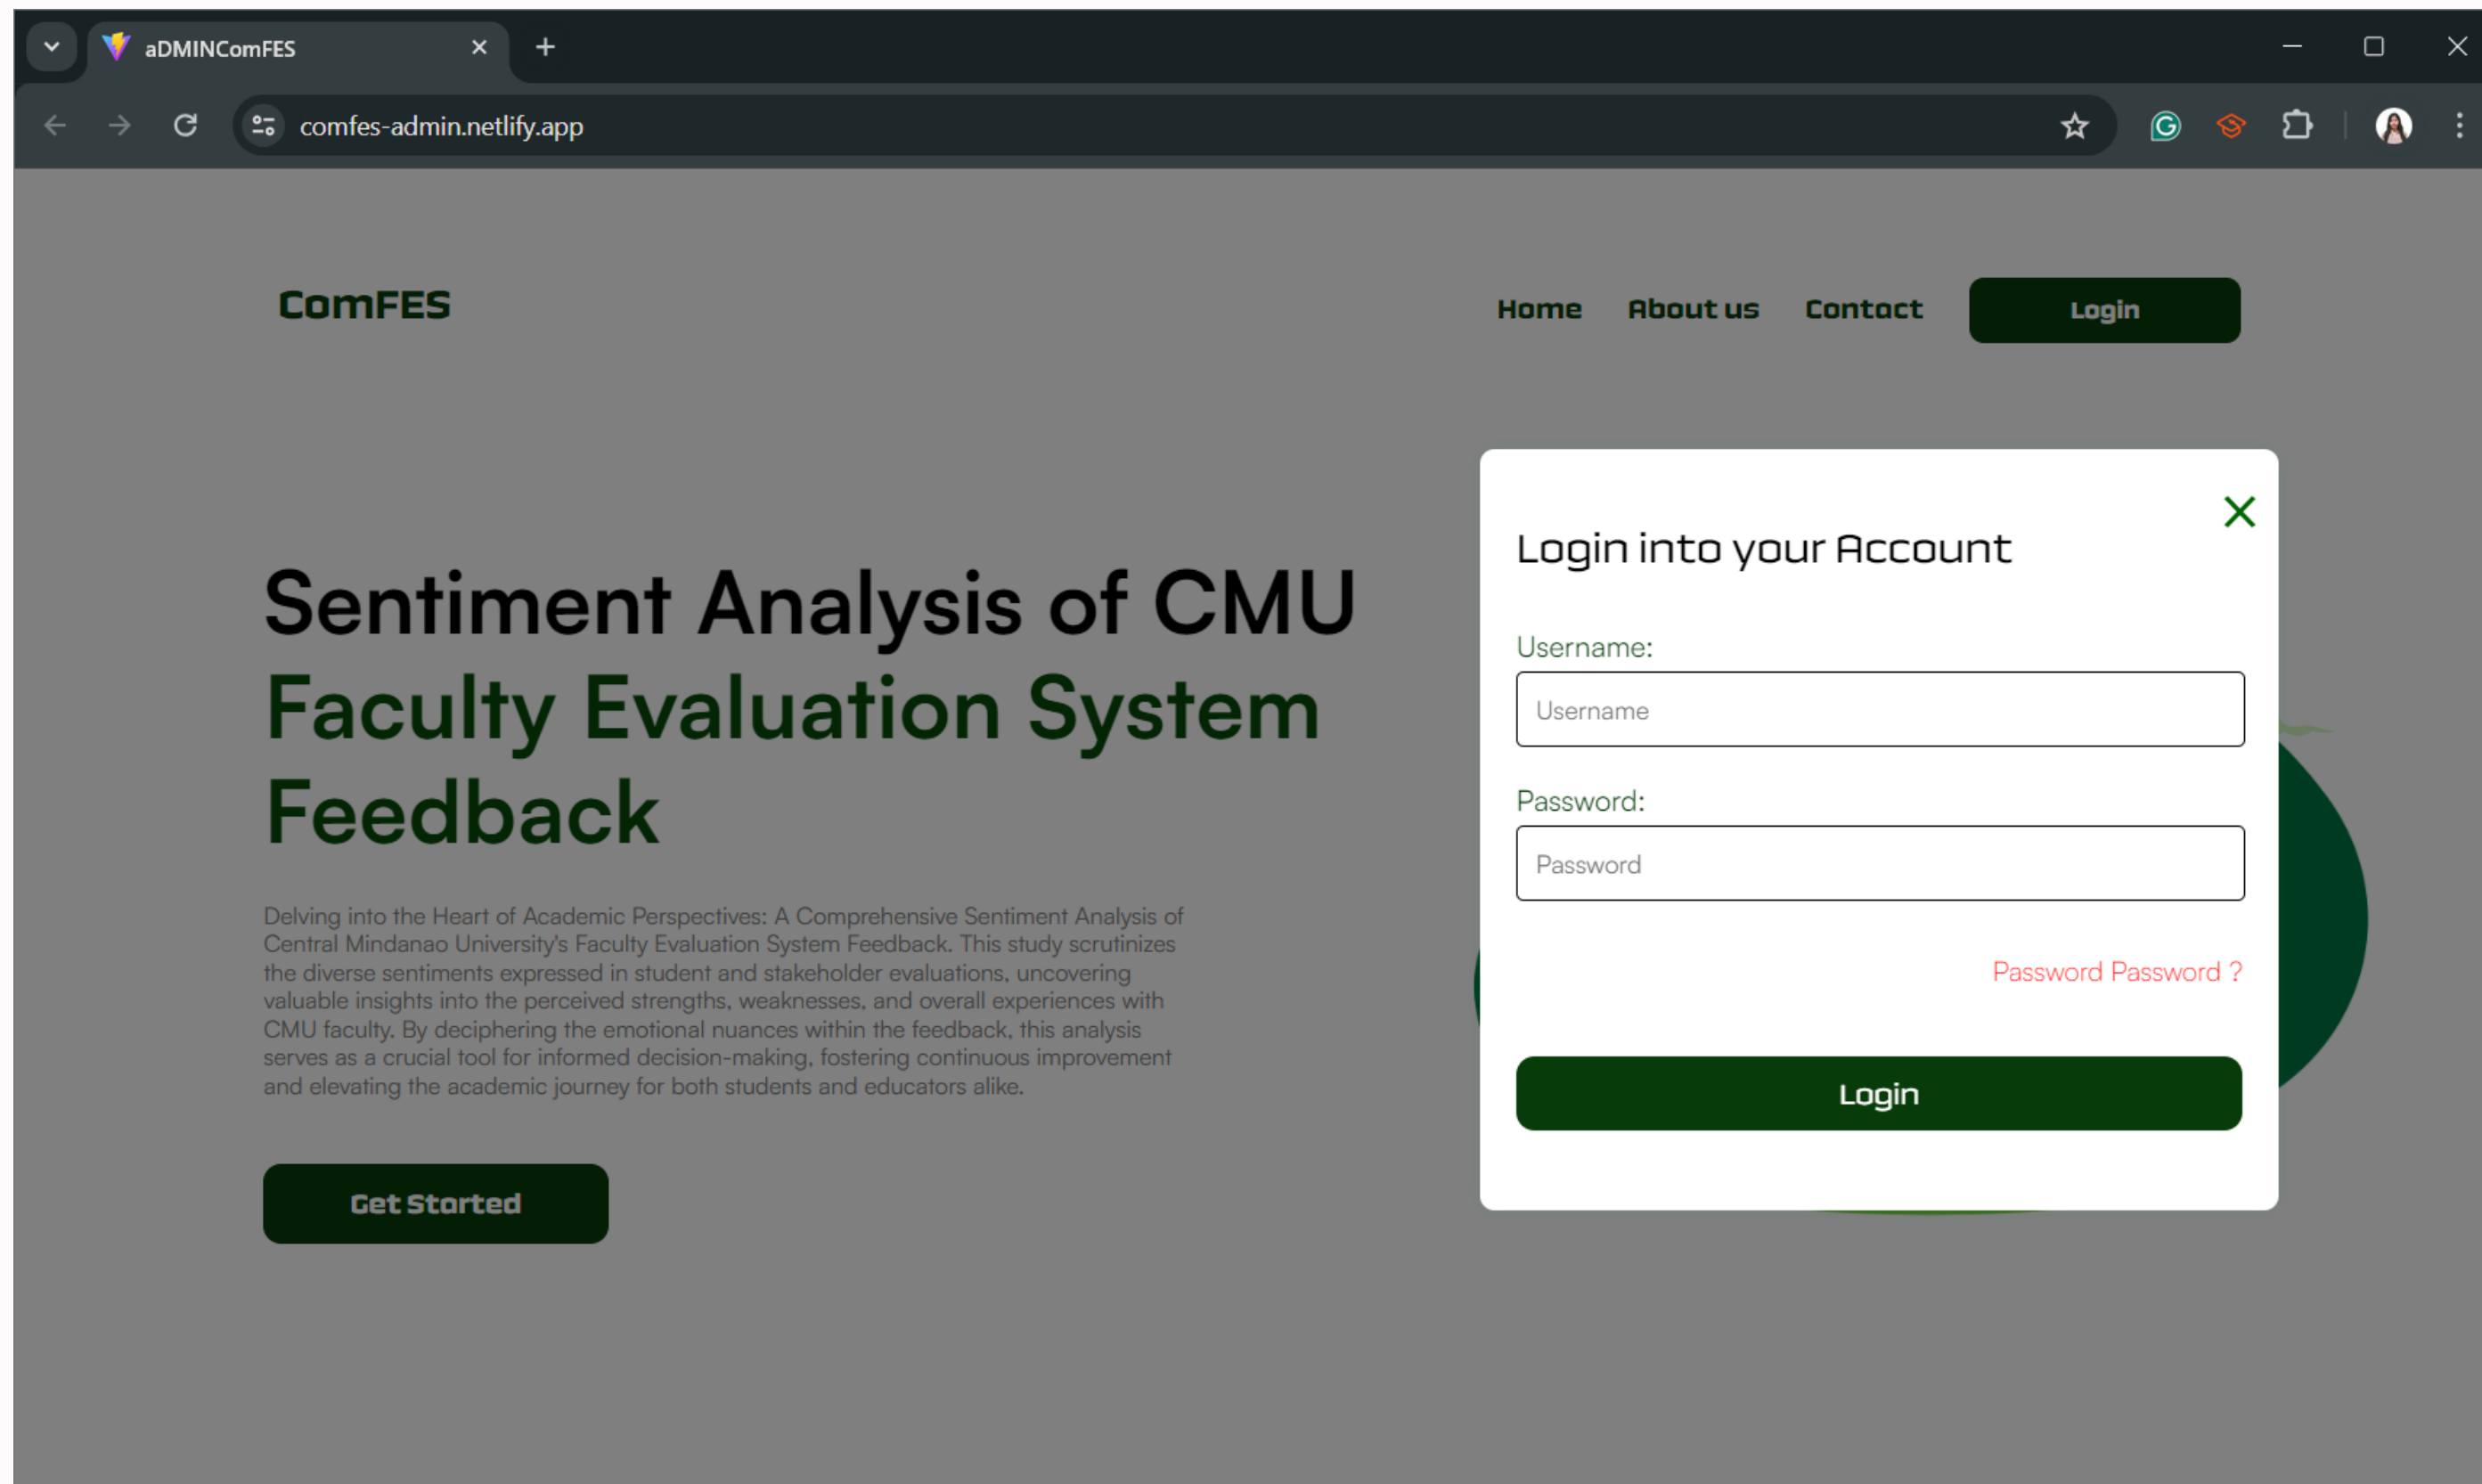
aDMINComFES

comfes-admin.netlify.app

ComFES

Home About us Contact Login

Sentiment Analysis of CMU Faculty Evaluation System Feedback

Delving into the Heart of Academic Perspectives: A Comprehensive Sentiment Analysis of Central Mindanao University's Faculty Evaluation System Feedback. This study scrutinizes the diverse sentiments expressed in student and stakeholder evaluations, uncovering valuable insights into the perceived strengths, weaknesses, and overall experiences with CMU faculty. By deciphering the emotional nuances within the feedback, this analysis serves as a crucial tool for informed decision-making, fostering continuous improvement and elevating the academic journey for both students and educators alike.

Get Started

Login into your Account

Username:

Username

Password:

Password

Password Password ?

Login